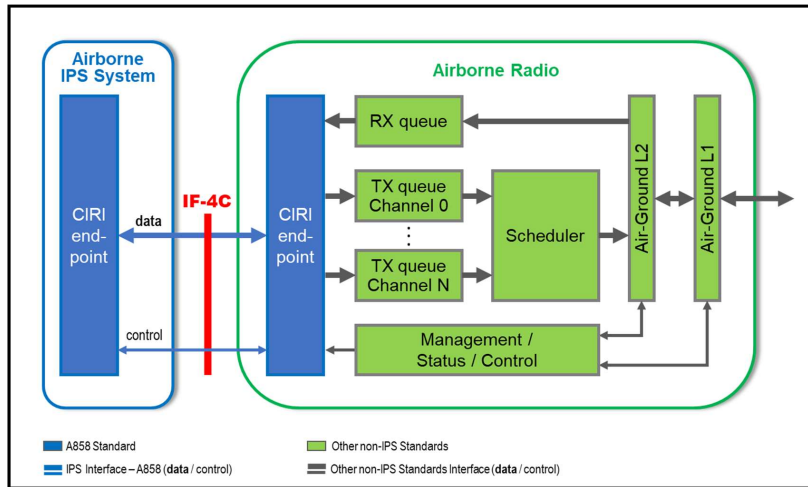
Airborne IPS System

CIRI end-point

data

control

IF-4C

Airborne Radio

CIRI end-point

RX queue

TX queue Channel 0

⋮

TX queue Channel N

Scheduler

Air-Ground L2

Air-Ground L1

Management / Status / Control

A858 Standard

IPS Interface – A858 (**data** / control)

Other non-IPS Standards

Other non-IPS Standards Interface (**data** / control)